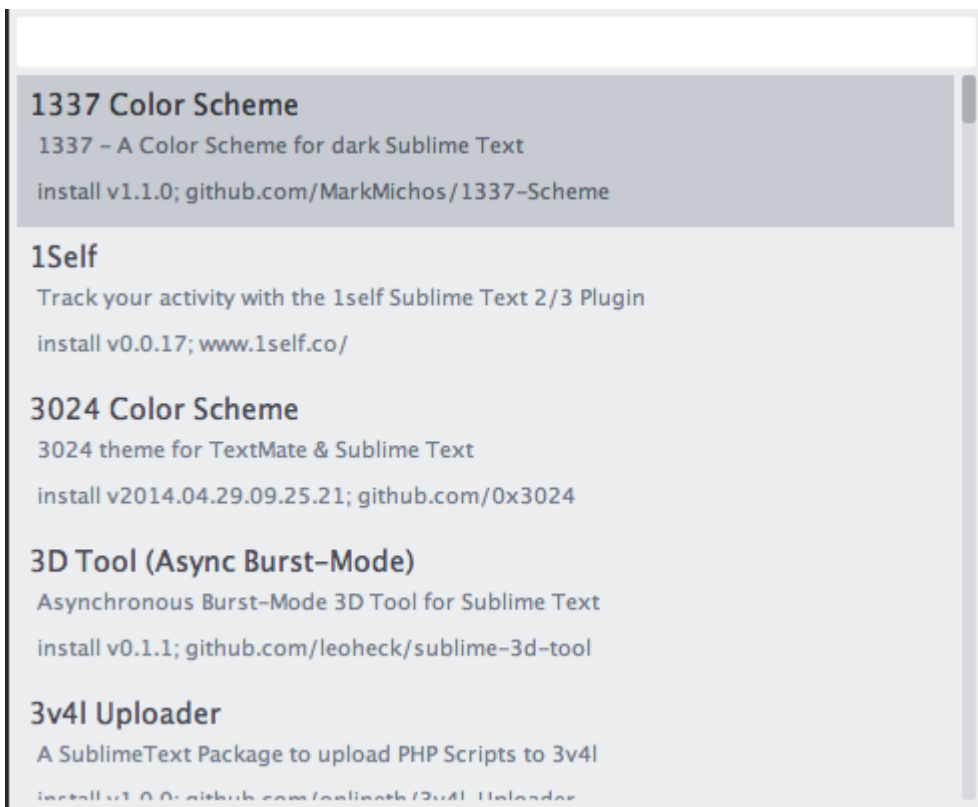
1337 Color Scheme
1337 - A Color Scheme for dark Sublime Text
install v1.1.0; github.com/MarkMichos/1337-Scheme

1Self
Track your activity with the 1self Sublime Text 2/3 Plugin
install v0.0.17; www.1self.co/

3024 Color Scheme
3024 theme for TextMate & Sublime Text
install v2014.04.29.09.25.21; github.com/0x3024

3D Tool (Async Burst-Mode)
Asynchronous Burst-Mode 3D Tool for Sublime Text
install v0.1.1; github.com/leoheck/sublime-3d-tool

3v4l Uploader
A SublimeText Package to upload PHP Scripts to 3v4l
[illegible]